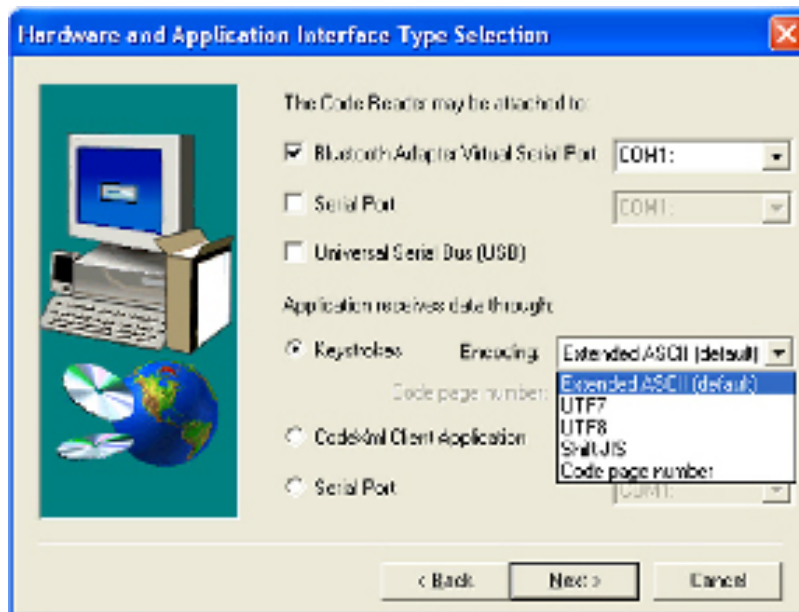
Hardware and Application Interface Type Selection

The Code Reader may be attached to:

Bluetooth Adapter Virtual Serial Port COM1:

Serial Port COM1:

Universal Serial Bus (USB)

Application receives data through:

Keystrokes Encoding: Extended ASCII (default)

Code page number:

Extended ASCII (default)
UTF7
UTF8
Shift JIS
Code page number

CodeXml Client Application

Serial Port COM1:

< Back Next > Cancel